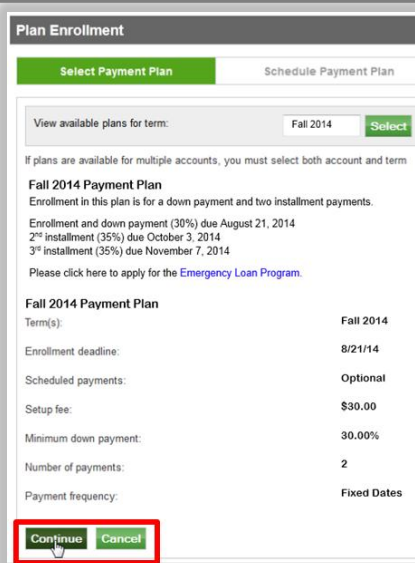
Plan Enrollment

Select Payment Plan

Schedule Payment Plan

View available plans for term:

Fall 2014

Select

If plans are available for multiple accounts, you must select both account and term

Fall 2014 Payment Plan

Enrollment in this plan is for a down payment and two installment payments.

Enrollment and down payment (30%) due August 21, 2014
2$^{nd}$ installment (35%) due October 3, 2014
3$^{rd}$ installment (35%) due November 7, 2014

Please click here to apply for the Emergency Loan Program.

Fall 2014 Payment Plan

| | |
|---|---|
| Term(s): | Fall 2014 |
| Enrollment deadline: | 8/21/14 |
| Scheduled payments: | Optional |
| Setup fee: | $30.00 |
| Minimum down payment: | 30.00% |
| Number of payments: | 2 |
| Payment frequency: | Fixed Dates |

Continue

Cancel